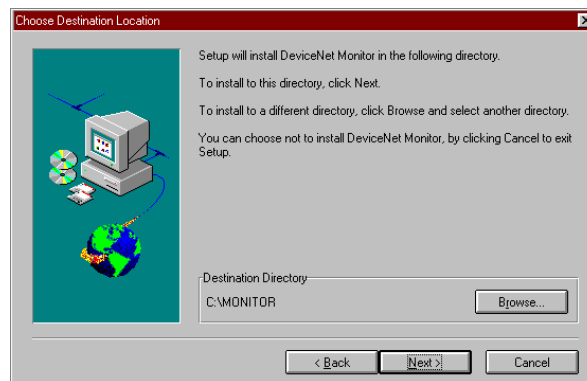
Choose Destination Location

Setup will install DeviceNet Monitor in the following directory.

To install to this directory, click Next.

To install to a different directory, click Browse and select another directory.

You can choose not to install DeviceNet Monitor, by clicking Cancel to exit Setup.

Destination Directory

C:\MONITOR

Browse...

< Back

Next >

Cancel